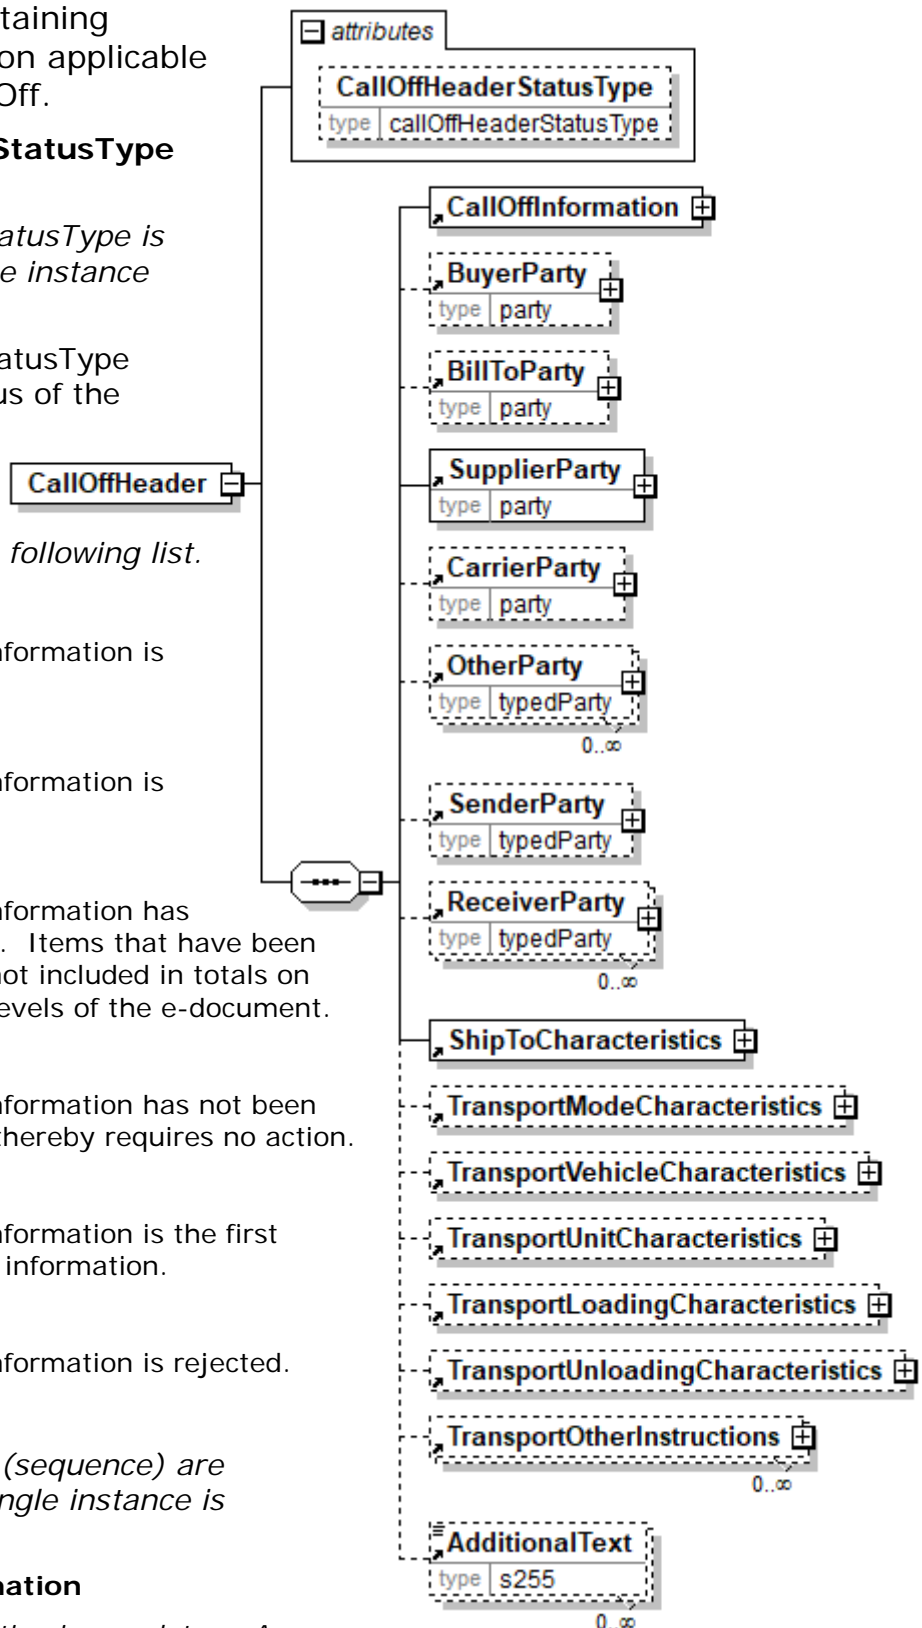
taining
on applicable
Off.

StatusType

atusType is
e instance

atusType
us of the

following list.

nformation is

nformation is

nformation has
. Items that have been
not included in totals on
evels of the e-document.

nformation has not been
thereby requires no action.

nformation is the first
information.

nformation is rejected.

(sequence) are
ngle instance is

nation

attributes
CallOffHeaderStatusType
type callOffHeaderStatusType

CallOffHeader

CallOffInformation
BuyerParty
type party
BillToParty
type party
SupplierParty
type party
CarrierParty
type party
OtherParty
type typedParty
0..∞
SenderParty
type typedParty
ReceiverParty
type typedParty
0..∞
ShipToCharacteristics
TransportModeCharacteristics
TransportVehicleCharacteristics
TransportUnitCharacteristics
TransportLoadingCharacteristics
TransportUnloadingCharacteristics
TransportOtherInstructions
0..∞
AdditionalText
type s255
0..∞